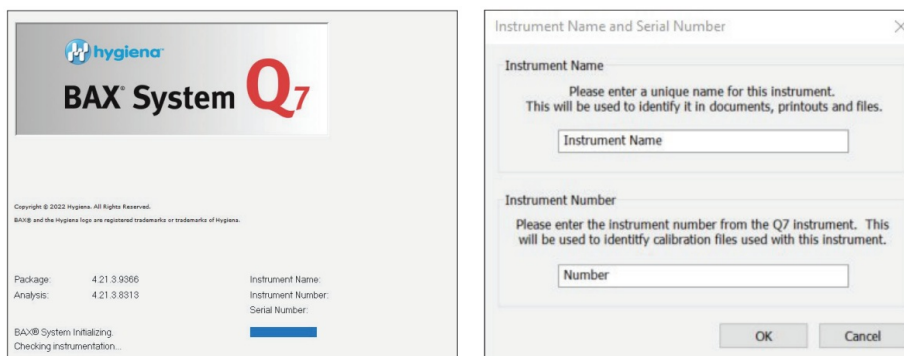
hygiena

BAX® System Q7

Copyright © 2022 Hygiena. All Rights Reserved.
BAX® and the Hygiena logo are registered trademarks or trademarks of Hygiena.

Package: 4.21.3.9366
Analysis: 4.21.3.8313

Instrument Name:
Instrument Number:
Serial Number:

BAX® System Initializing.
Checking instrumentation...

Instrument Name and Serial Number

Instrument Name
Please enter a unique name for this instrument.
This will be used to identify it in documents, printouts and files.

Instrument Name

Instrument Number
Please enter the instrument number from the Q7 instrument. This will be used to identitfy calibration files used with this instrument.

Number

OK Cancel